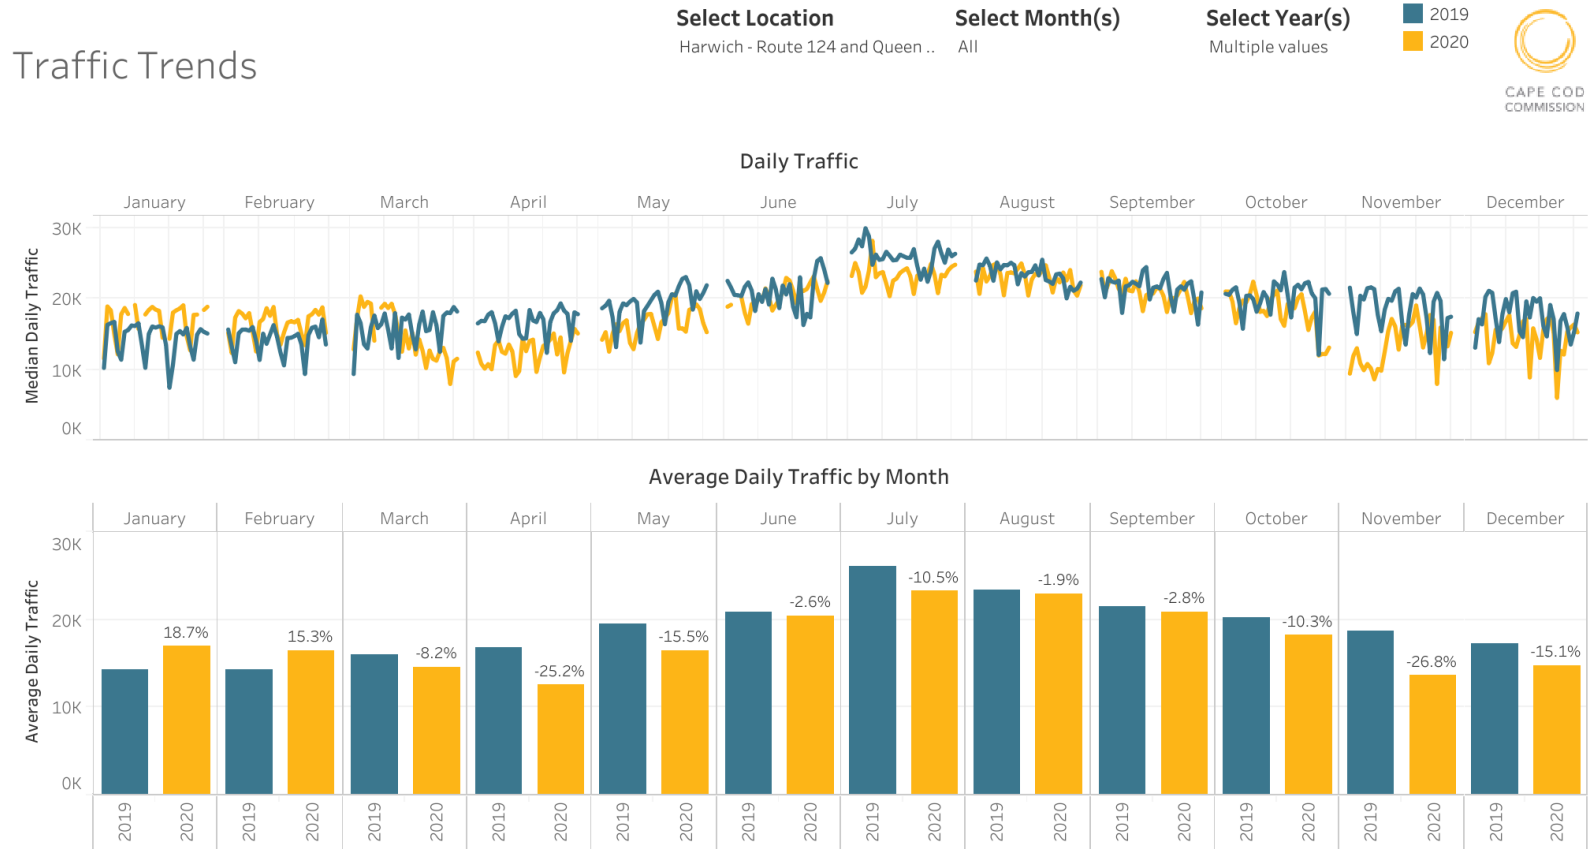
Traffic Trends

Select Location
Harwich - Route 124 and Queen ..

Select Month(s)
All

Select Year(s)
Multiple values

2019
2020

CAPE COD COMMISSION

Daily Traffic

January February March April May June July August September October November December

Median Daily Traffic

30K
20K
10K
0K

Average Daily Traffic by Month

January February March April May June July August September October November December

Average Daily Traffic

30K
20K
10K
0K

18.7%
15.3%
-8.2%
-25.2%
-15.5%
-2.6%
-10.5%
-1.9%
-2.8%
-10.3%
-26.8%
-15.1%

2019 2020 2019 2020 2019 2020 2019 2020 2019 2020 2019 2020 2019 2020 2019 2020 2019 2020 2019 2020 2019 2020 2019 2020